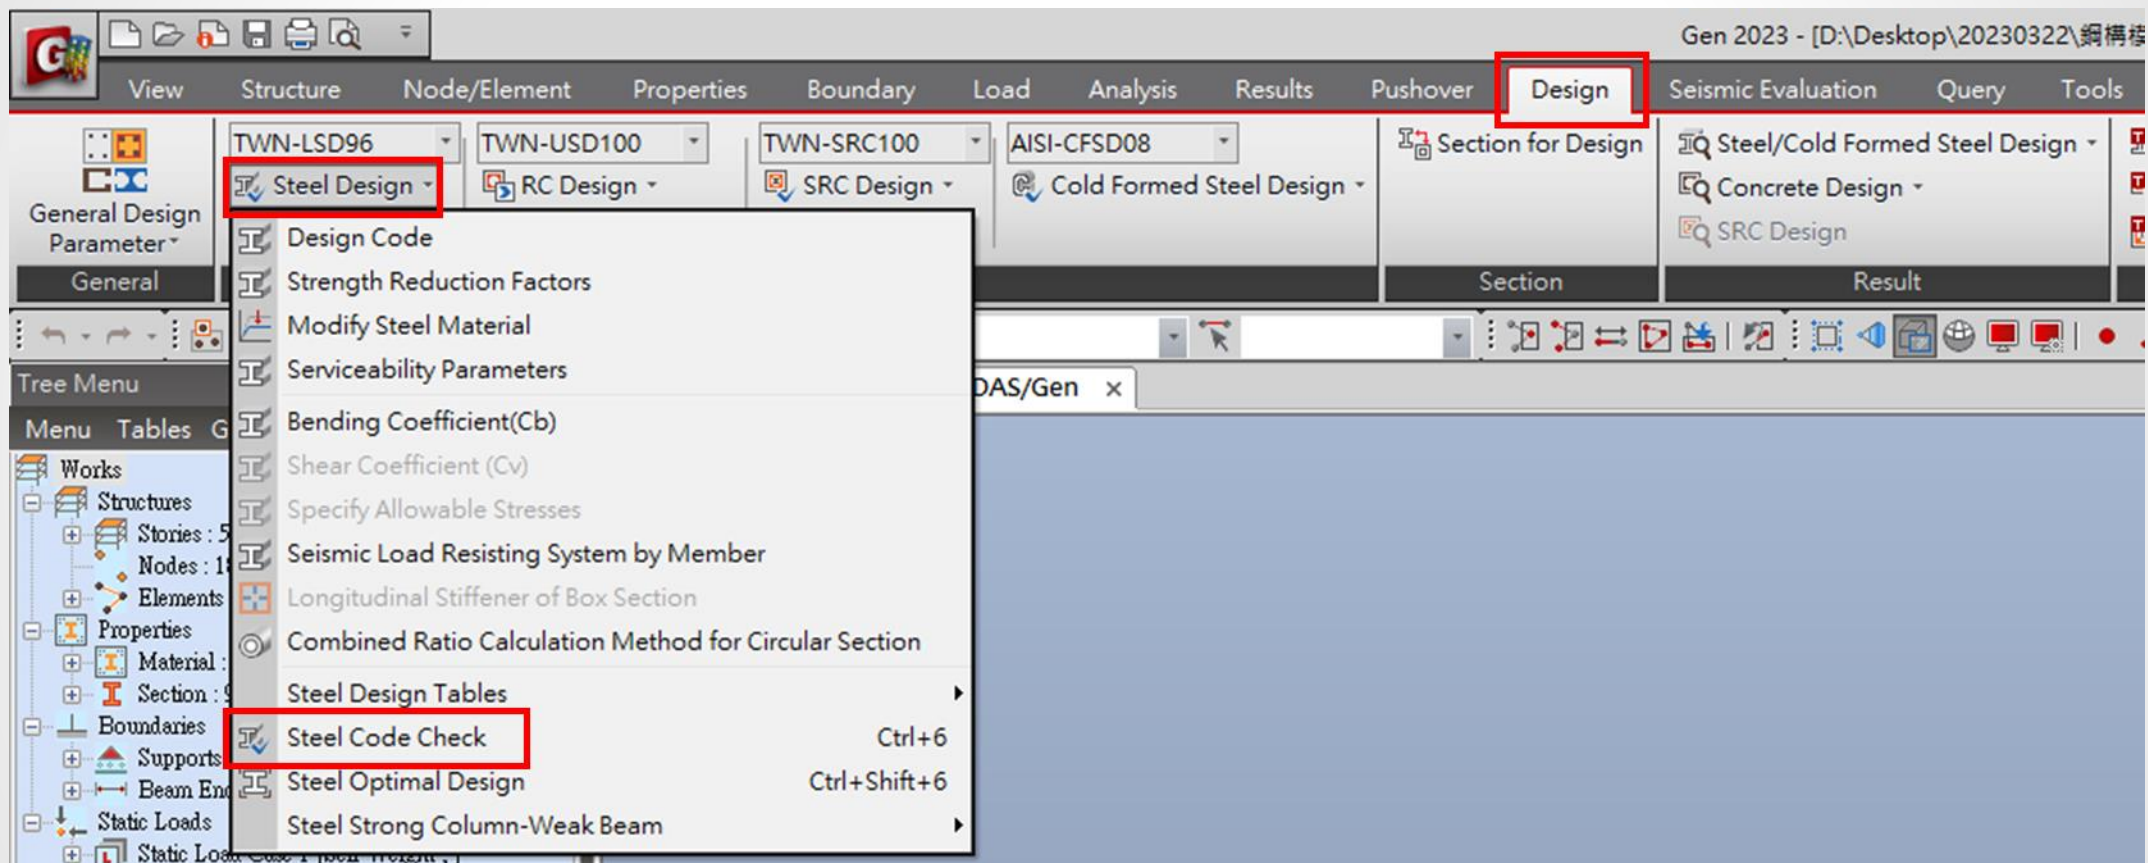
Gen 2023 - [D:\Desktop\20230322\鋼構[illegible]

View Structure Node/Element Properties Boundary Load Analysis Results Pushover Design Seismic Evaluation Query Tools

General Design Parameter
General

TWN-LSD96
Steel Design
TWN-USD100
RC Design
TWN-SRC100
SRC Design
AISI-CFSD08
Cold Formed Steel Design

Section for Design
Section

Steel/Cold Formed Steel Design
Concrete Design
SRC Design
Result

Design Code
Strength Reduction Factors
Modify Steel Material
Serviceability Parameters
Bending Coefficient(Cb)
Shear Coefficient (Cv)
Specify Allowable Stresses
Seismic Load Resisting System by Member
Longitudinal Stiffener of Box Section
Combined Ratio Calculation Method for Circular Section
Steel Design Tables
Steel Code Check Ctrl+6
Steel Optimal Design Ctrl+Shift+6
Steel Strong Column-Weak Beam

Tree Menu
Menu Tables G
Works
Structures
Stories : 5
Nodes : 1
Elements
Properties
Material :
Section :
Boundaries
Supports
Beam End
Static Loads
Static Loa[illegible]

DAS/Gen ×